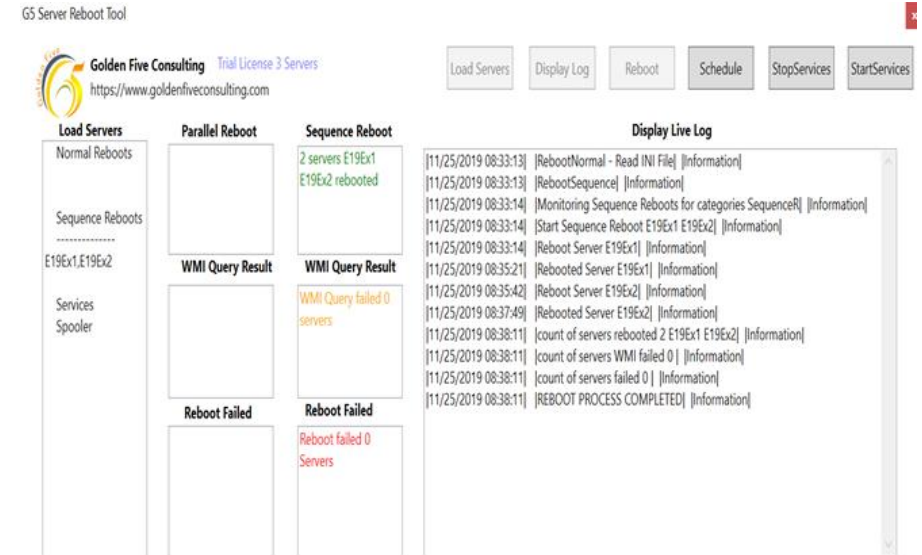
G5 Server Reboot Tool

Golden Five Consulting Trial License 3 Servers
https://www.goldenfiveconsulting.com

Load Servers | Display Log | Reboot | Schedule | StopServices | StartServices

Load Servers
Normal Reboots

Sequence Reboots
--------------
E19Ex1,E19Ex2

Services
Spooler

Parallel Reboot

WMI Query Result

Reboot Failed

Sequence Reboot
2 servers E19Ex1 E19Ex2 rebooted

WMI Query Result
WMI Query failed 0 servers

Reboot Failed
Reboot failed 0 Servers

Display Live Log
[11/25/2019 08:33:13] |RebootNormal - Read INI File| |Information|
[11/25/2019 08:33:13] |RebootSequence| |Information|
[11/25/2019 08:33:14] |Monitoring Sequence Reboots for categories SequenceR| |Information|
[11/25/2019 08:33:14] |Start Sequence Reboot E19Ex1 E19Ex2| |Information|
[11/25/2019 08:33:14] |Reboot Server E19Ex1| |Information|
[11/25/2019 08:35:21] |Rebooted Server E19Ex1| |Information|
[11/25/2019 08:35:42] |Reboot Server E19Ex2| |Information|
[11/25/2019 08:37:49] |Rebooted Server E19Ex2| |Information|
[11/25/2019 08:38:11] |count of servers rebooted 2 E19Ex1 E19Ex2| |Information|
[11/25/2019 08:38:11] |count of servers WMI failed 0 | |Information|
[11/25/2019 08:38:11] |count of servers failed 0 | |Information|
[11/25/2019 08:38:11] |REBOOT PROCESS COMPLETED| |Information|